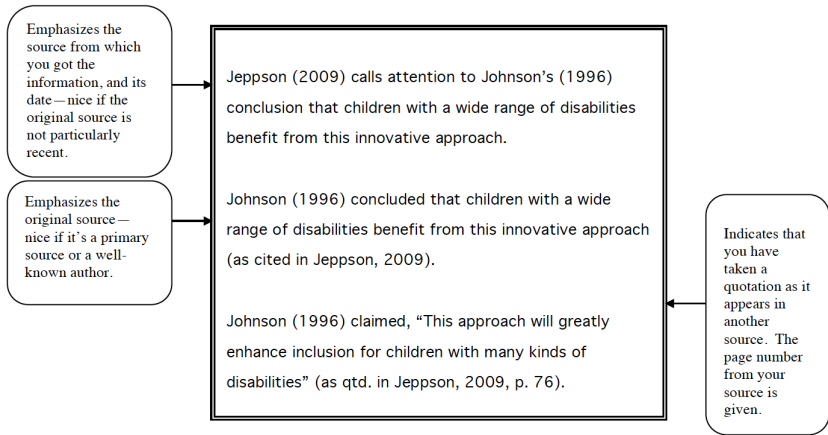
Emphasizes the source from which you got the information, and its date—nice if the original source is not particularly recent.

Emphasizes the original source—nice if it's a primary source or a well-known author.

Jeppson (2009) calls attention to Johnson's (1996) conclusion that children with a wide range of disabilities benefit from this innovative approach.

Johnson (1996) concluded that children with a wide range of disabilities benefit from this innovative approach (as cited in Jeppson, 2009).

Johnson (1996) claimed, "This approach will greatly enhance inclusion for children with many kinds of disabilities" (as qtd. in Jeppson, 2009, p. 76).

Indicates that you have taken a quotation as it appears in another source. The page number from your source is given.